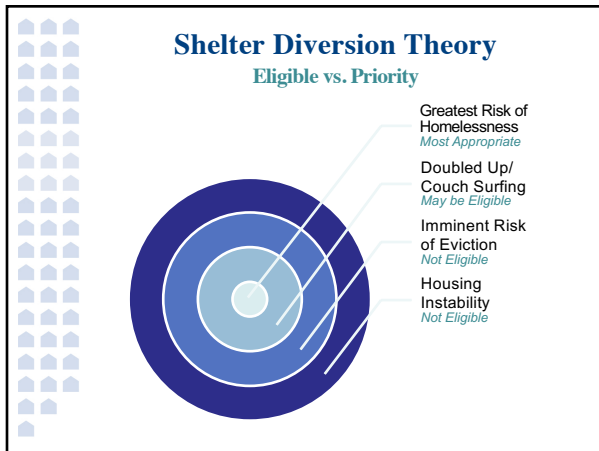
Shelter Diversion Theory

Eligible vs. Priority

Greatest Risk of Homelessness
Most Appropriate

Doubled Up/ Couch Surfing
May be Eligible

Imminent Risk of Eviction
Not Eligible

Housing Instability
Not Eligible